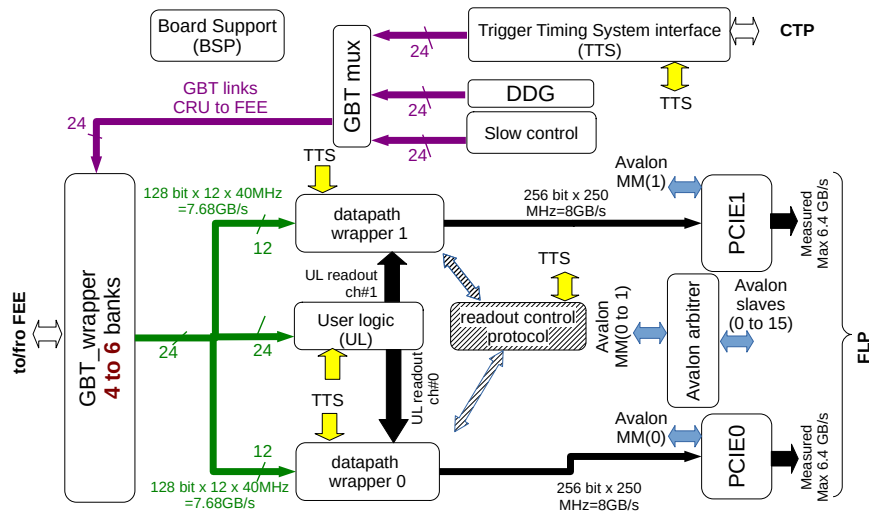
Board Support (BSP)

GBT mux

Trigger Timing System interface (TTS)

CTP

24

TTS

DDG

24

GBT links CRU to FEE

24

Slow control

24

TTS

Avalon MM(1)

128 bit x 12 x 40MHz =7.68GB/s

256 bit x 250 MHz=8GB/s

datapath wrapper 1

PCIE1

Measured Max 6.4 GB/s

12

TTS

UL readout ch#1

Avalon slaves (0 to 15)

to/fro FEE

GBT_wrapper 4 to 6 banks

User logic (UL)

readout control protocol

Avalon MM(0 to 1)

Avalon arbitrer

FLP

24

24

UL readout ch#0

TTS

Avalon MM(0)

12

datapath wrapper 0

PCIE0

Measured Max 6.4 GB/s

128 bit x 12 x 40MHz =7.68GB/s

256 bit x 250 MHz=8GB/s